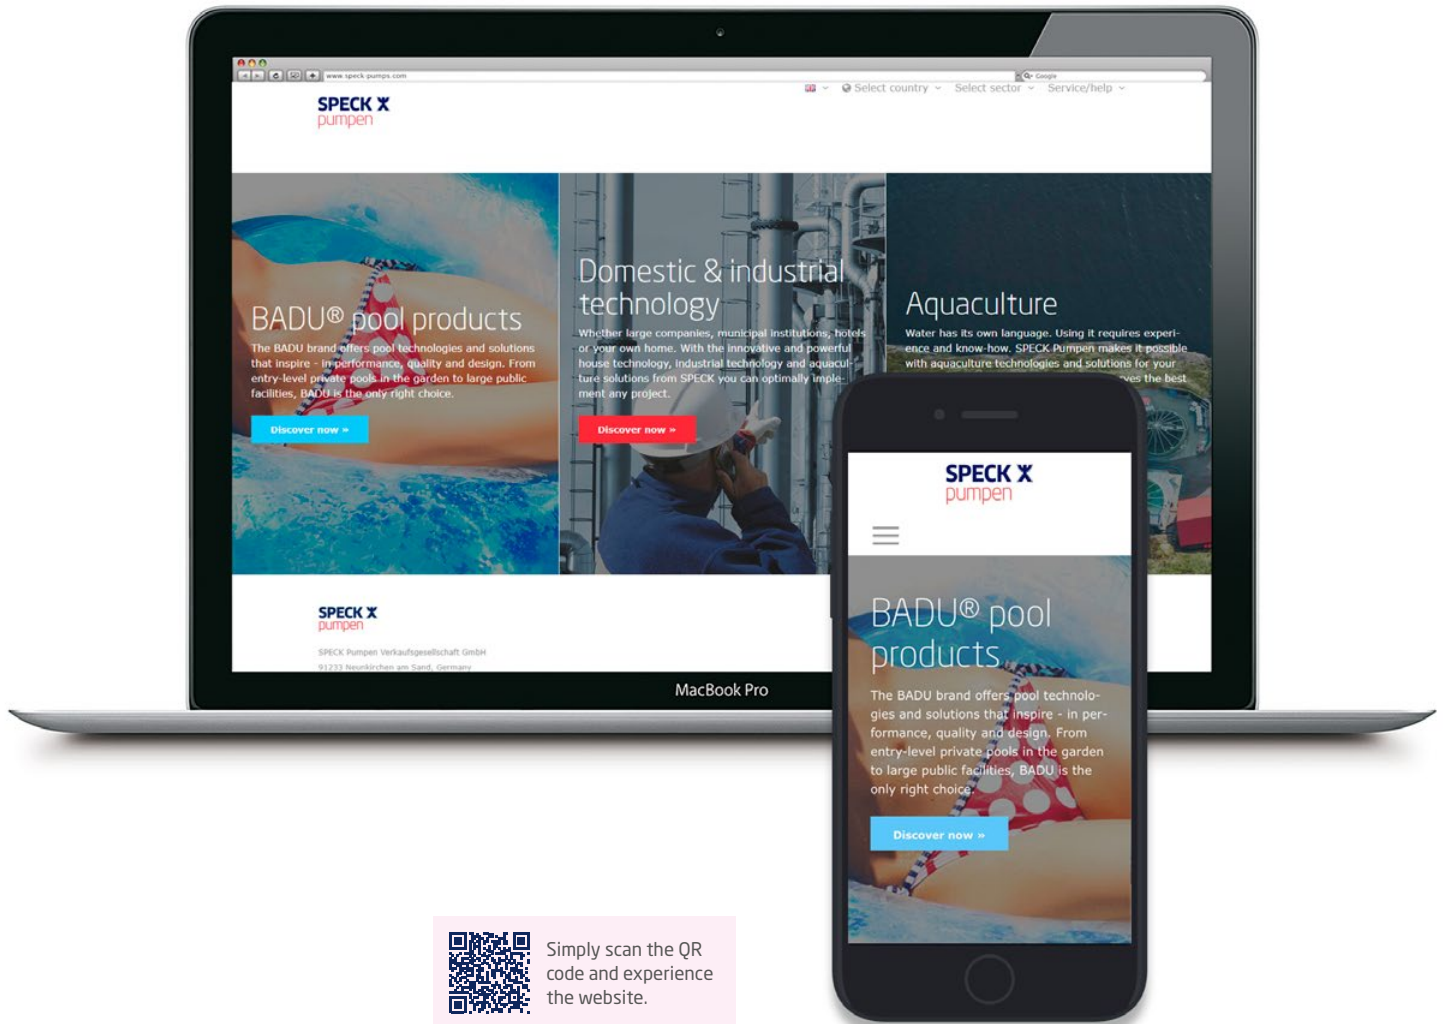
www.speck-pumps.com

Google

Select country Select sector Service/help

SPECK pumpen

BADU® pool products

The BADU brand offers pool technologies and solutions that inspire - in performance, quality and design. From entry-level private pools in the garden to large public facilities, BADU is the only right choice.

Discover now »

Domestic & industrial technology

Whether large companies, municipal institutions, hotels or your own home. With the innovative and powerful house technology, industrial technology and aquaculture solutions from SPECK you can optimally implement any project.

Discover now »

Aquaculture

Water has its own language. Using it requires experience and know-how. SPECK Pumpen makes it possible with aquaculture technologies and solutions for your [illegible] ves the best

SPECK pumpen

SPECK Pumpen Verkaufsgesellschaft GmbH

91233 Neunkirchen am Sand, Germany

MacBook Pro

SPECK pumpen

BADU® pool products

The BADU brand offers pool technologies and solutions that inspire - in performance, quality and design. From entry-level private pools in the garden to large public facilities, BADU is the only right choice.

Discover now »

Simply scan the QR code and experience the website.